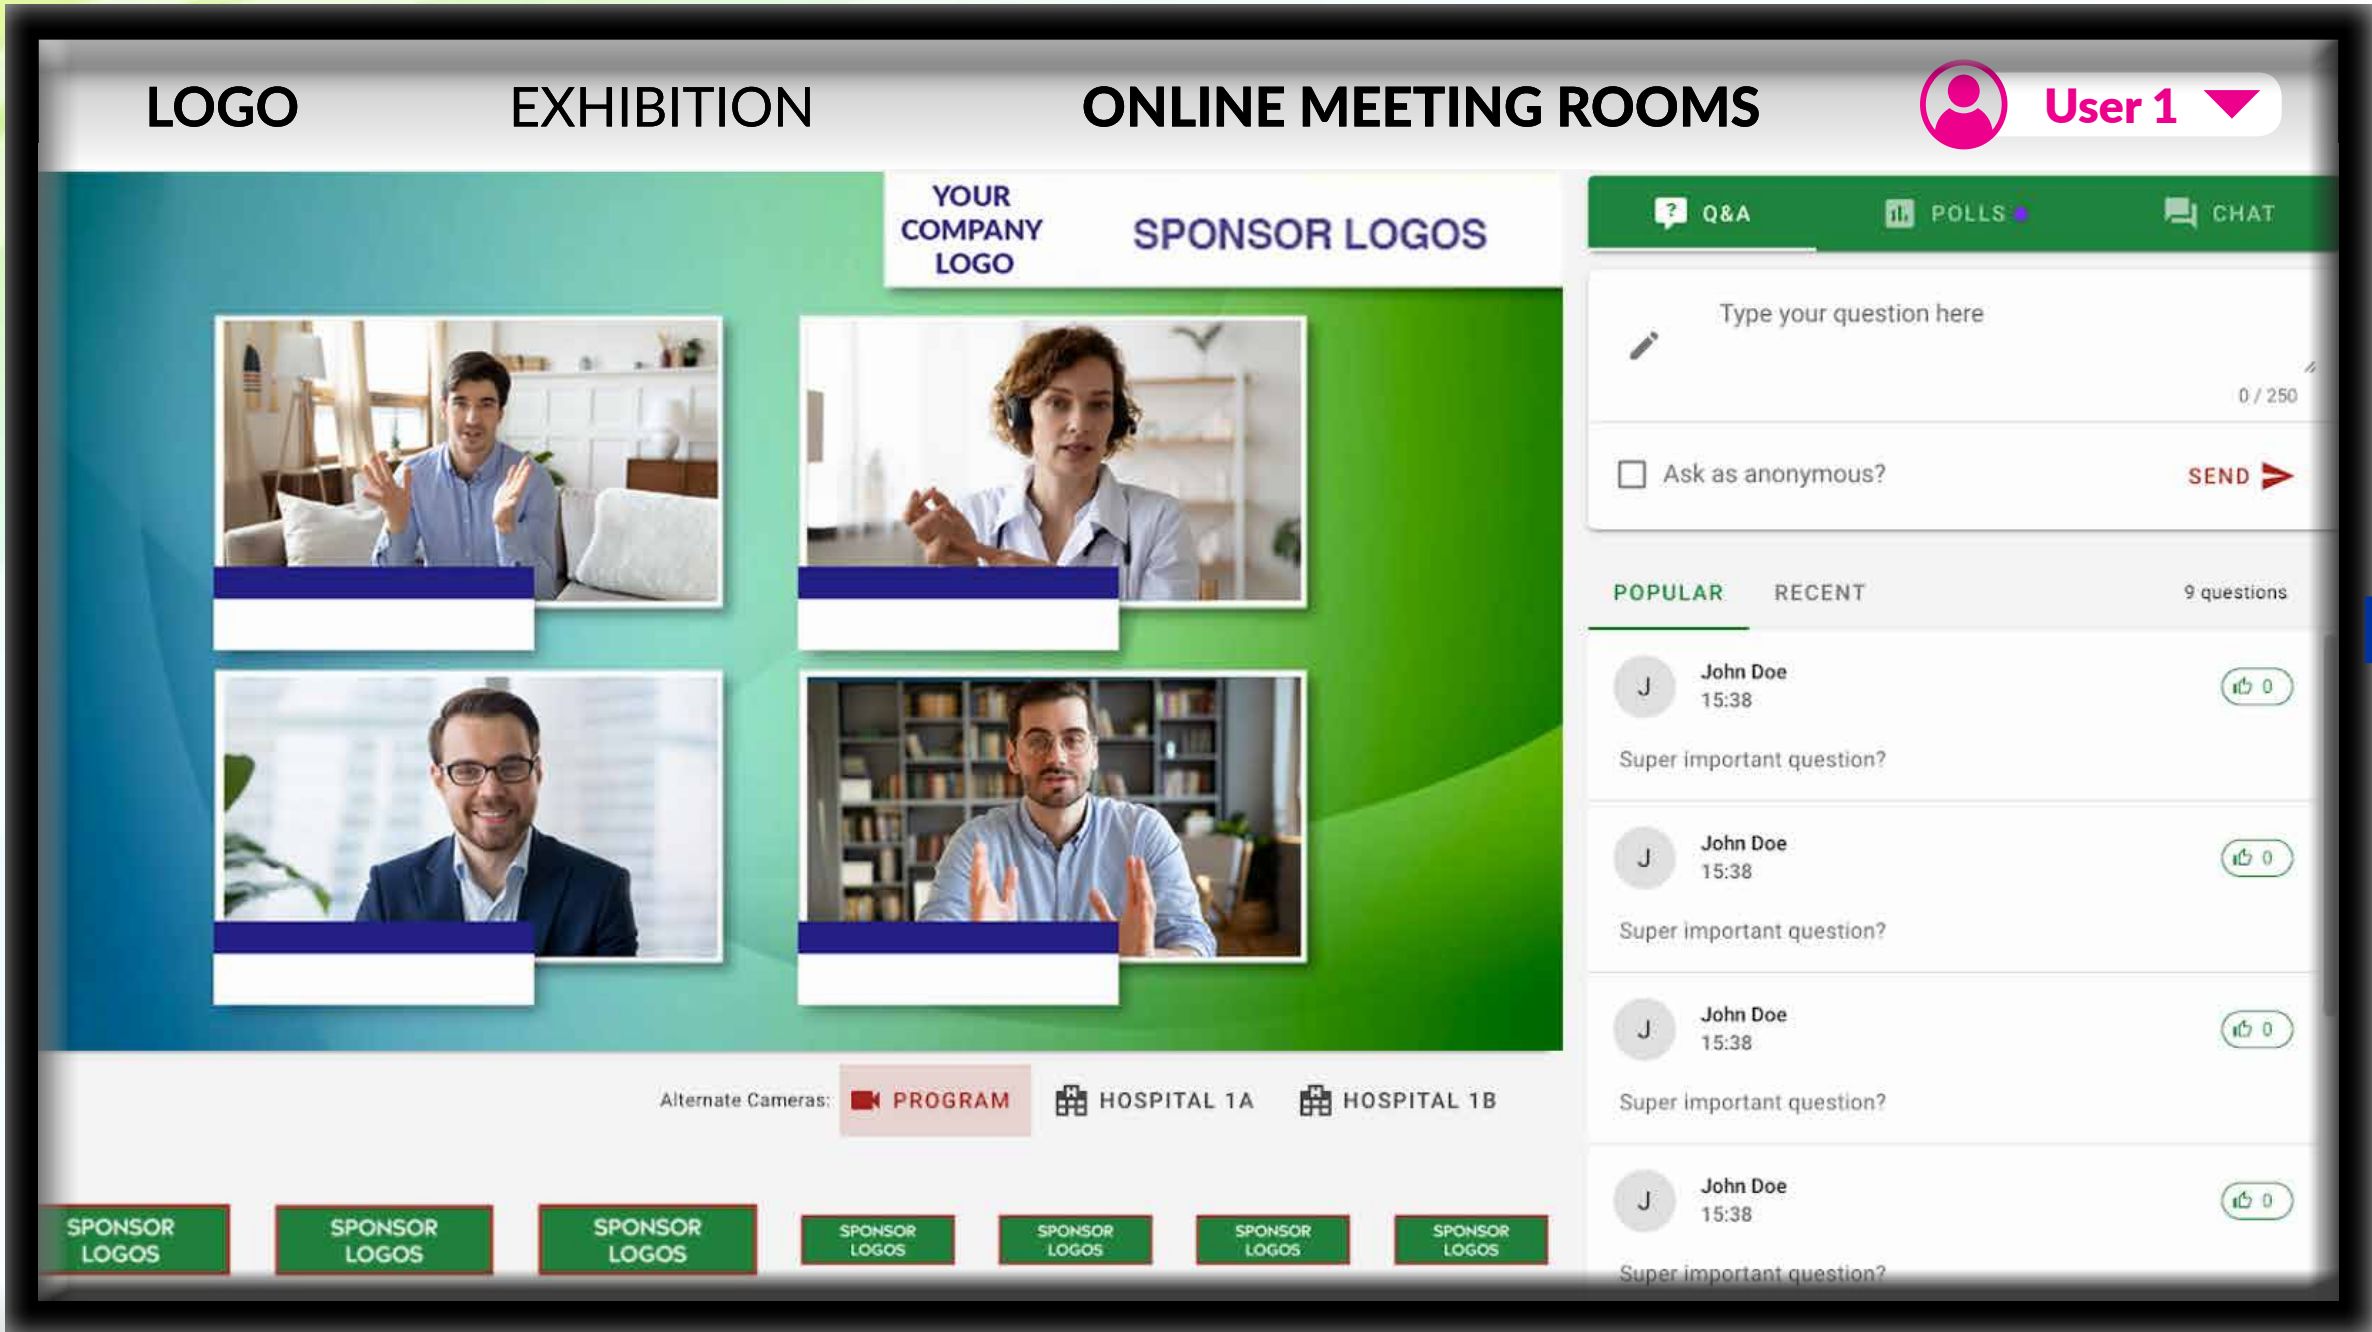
LOGO EXHIBITION ONLINE MEETING ROOMS User 1

YOUR COMPANY LOGO

SPONSOR LOGOS

Q&A POLLS CHAT

Type your question here

0 / 250

Ask as anonymous? SEND

POPULAR RECENT 9 questions

J John Doe 15:38 0
Super important question?

J John Doe 15:38 0
Super important question?

J John Doe 15:38 0
Super important question?

J John Doe 15:38 0
Super important question?

Alternate Cameras: PROGRAM HOSPITAL 1A HOSPITAL 1B

SPONSOR LOGOS SPONSOR LOGOS SPONSOR LOGOS SPONSOR LOGOS SPONSOR LOGOS SPONSOR LOGOS SPONSOR LOGOS